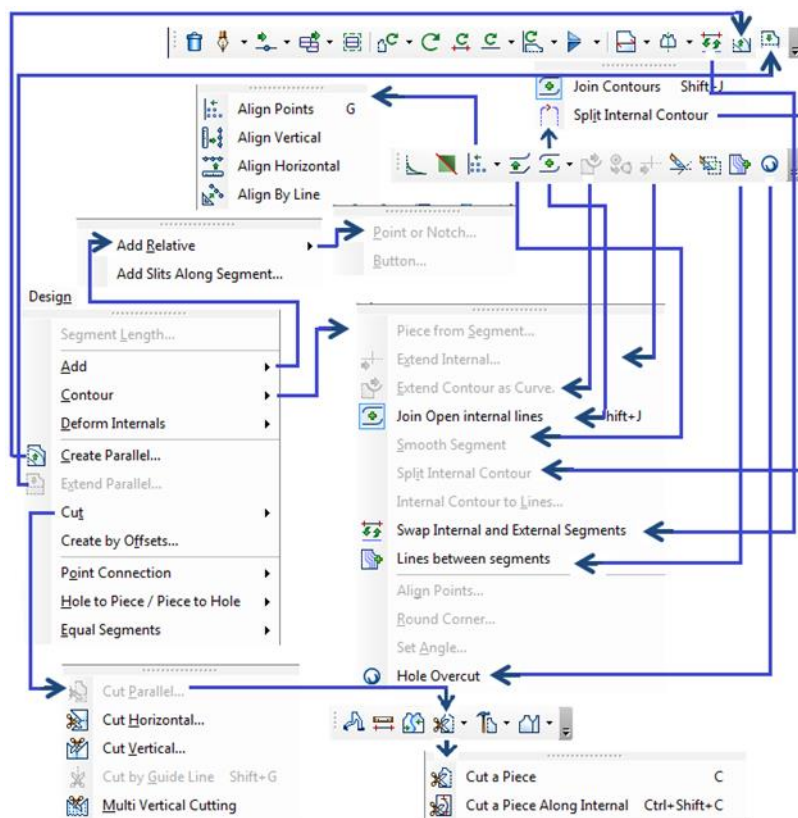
Join Contours Shift+J
Split Internal Contour

Align Points G
Align Vertical
Align Horizontal
Align By Line

Add Relative
Add Slits Along Segment...

Point or Notch...
Button...

Design
Segment Length...
Add
Contour
Deform Internals
Create Parallel...
Extend Parallel...
Cut
Create by Offsets...
Point Connection
Hole to Piece / Piece to Hole
Equal Segments

Piece from Segment...
Extend Internal...
Extend Contour as Curve.
Join Open internal lines Shift+J
Smooth Segment
Split Internal Contour
Internal Contour to Lines...
Swap Internal and External Segments
Lines between segments
Align Points...
Round Corner...
Set Angle...
Hole Overcut

Cut Parallel...
Cut Horizontal...
Cut Vertical...
Cut by Guide Line Shift+G
Multi Vertical Cutting

Cut a Piece C
Cut a Piece Along Internal Ctrl+Shift+C